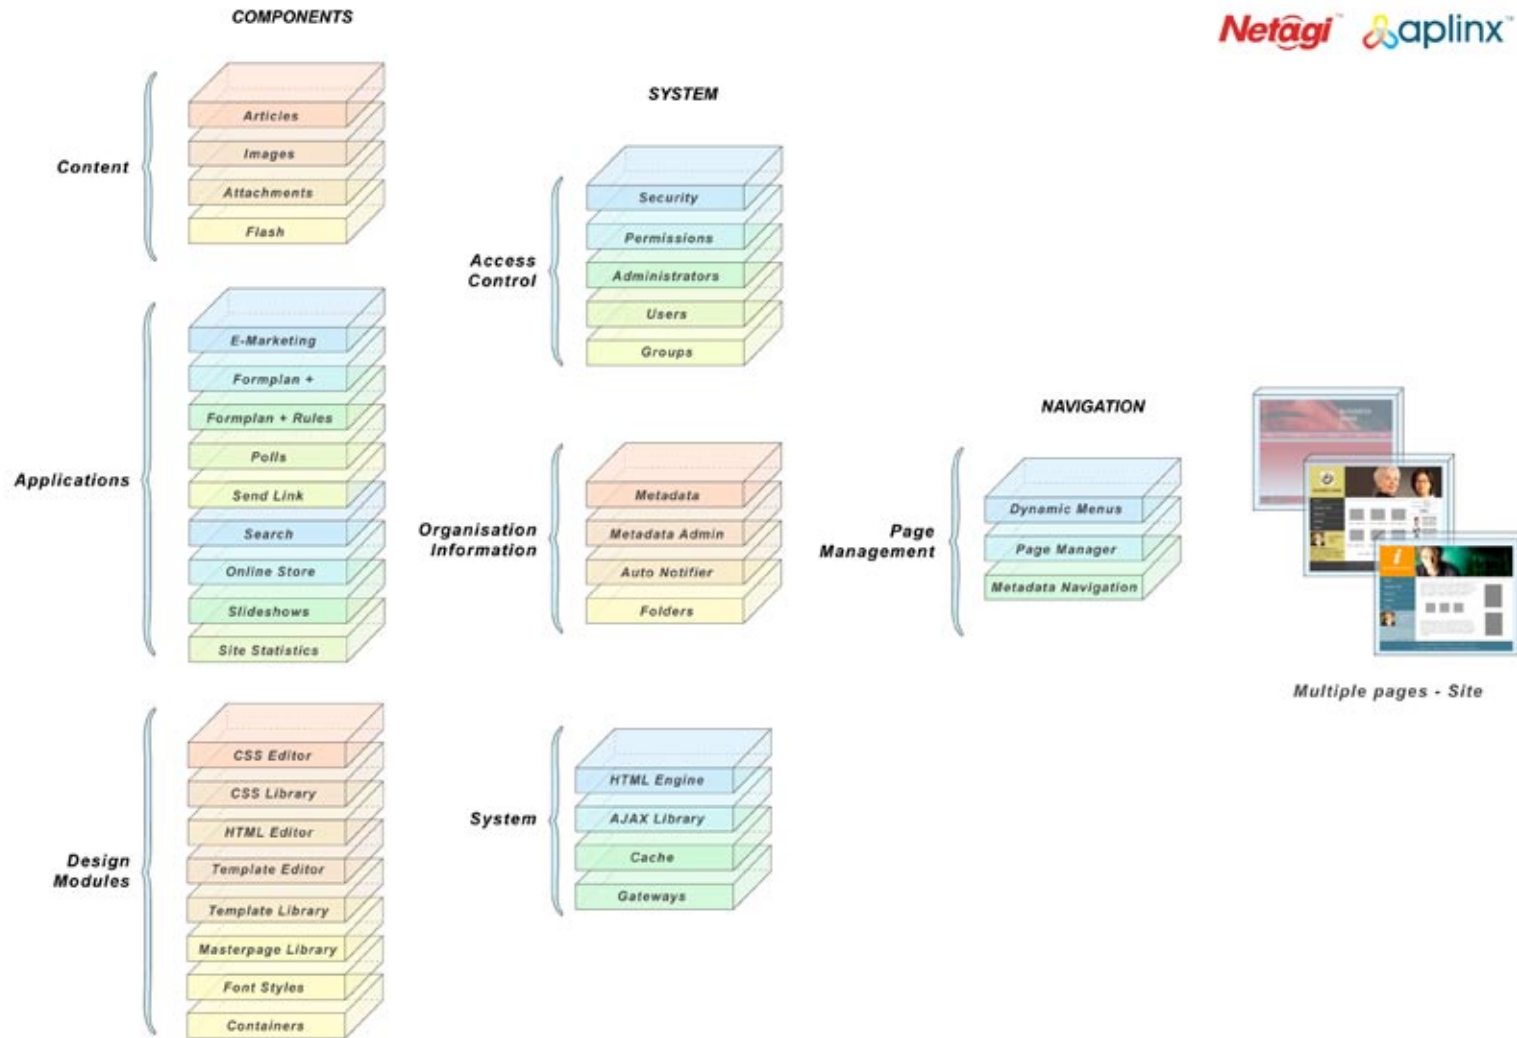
COMPONENTS

Netagi aplinx

Content
Articles
Images
Attachments
Flash

Applications
E-Marketing
Formplan +
Formplan + Rules
Polls
Send Link
Search
Online Store
Slideshows
Site Statistics

Design Modules
CSS Editor
CSS Library
HTML Editor
Template Editor
Template Library
Masterpage Library
Font Styles
Containers

SYSTEM

Access Control
Security
Permissions
Administrators
Users
Groups

Organisation Information
Metadata
Metadata Admin
Auto Notifier
Folders

System
HTML Engine
AJAX Library
Cache
Gateways

NAVIGATION

Page Management
Dynamic Menus
Page Manager
Metadata Navigation

Multiple pages - Site